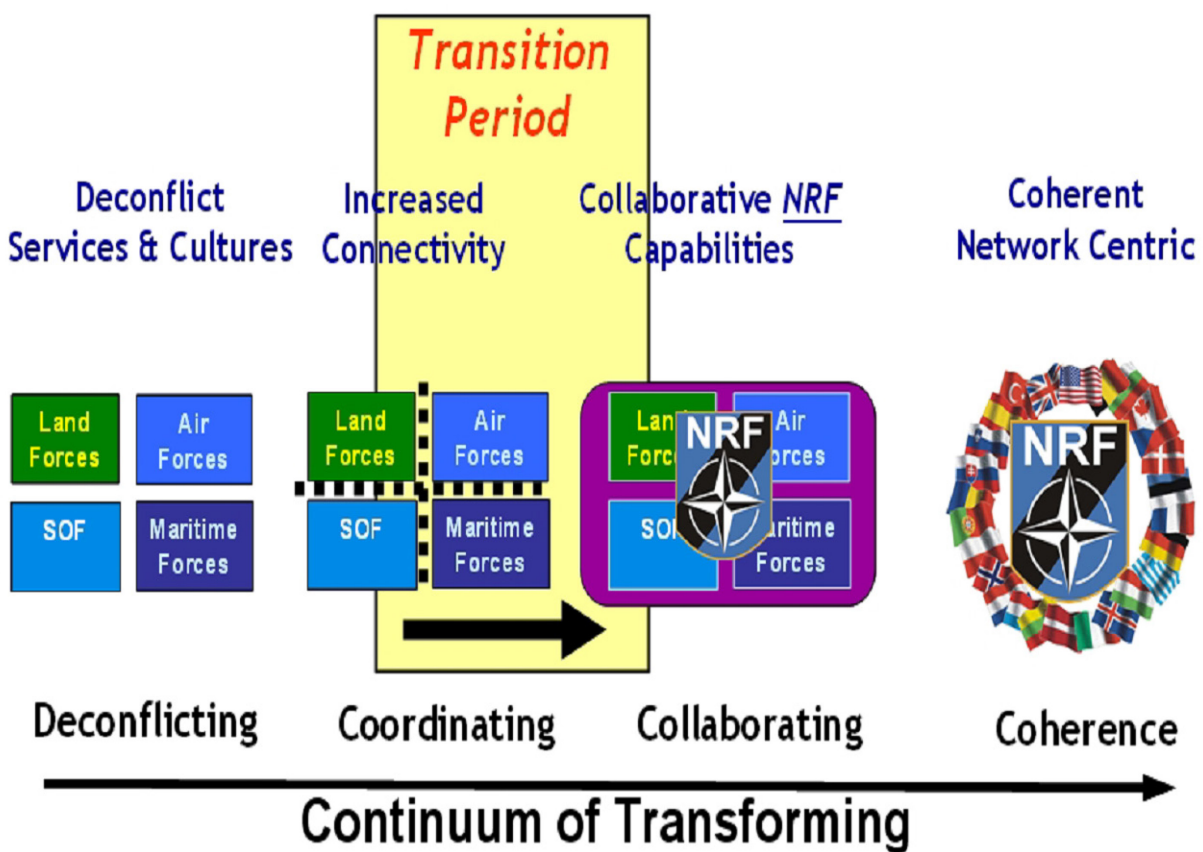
Transition Period

Deconflict Services & Cultures

Increased Connectivity

Collaborative NRF Capabilities

Coherent Network Centric

Land Forces

Air Forces

SOF

Maritime Forces

Land Forces

Air Forces

SOF

Maritime Forces

Land Forces

Air Forces

SOF

Maritime Forces

NRF

NRF

Deconflicting

Coordinating

Collaborating

Coherence

Continuum of Transforming